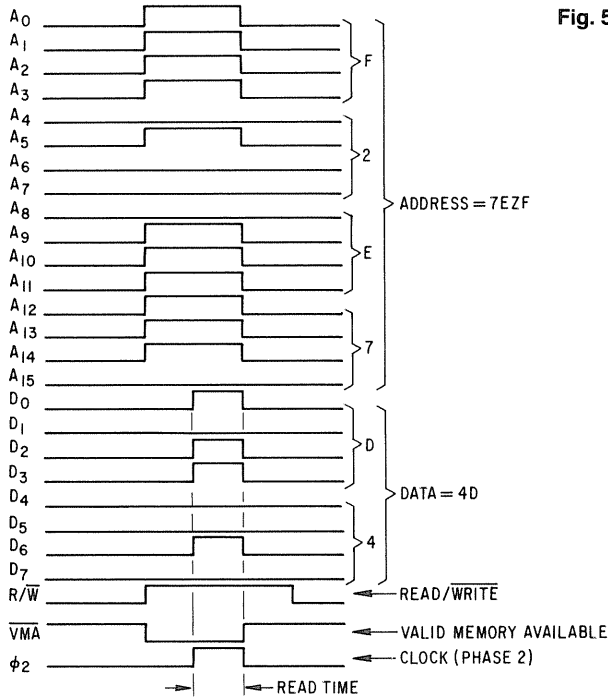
Fig. 5

$A_0$
$A_1$
$A_2$
$A_3$
F
$A_4$
$A_5$
$A_6$
$A_7$
2
$A_8$
$A_9$
$A_{10}$
$A_{11}$
E
$A_{12}$
$A_{13}$
$A_{14}$
$A_{15}$
7
ADDRESS = 7E2F

$D_0$
$D_1$
$D_2$
$D_3$
D
$D_4$
$D_5$
$D_6$
$D_7$
4
DATA = 4D

$R/\overline{W}$ READ/$\overline{\text{WRITE}}$
$\overline{\text{VMA}}$ VALID MEMORY AVAILABLE
$\phi_2$ CLOCK (PHASE 2)
READ TIME